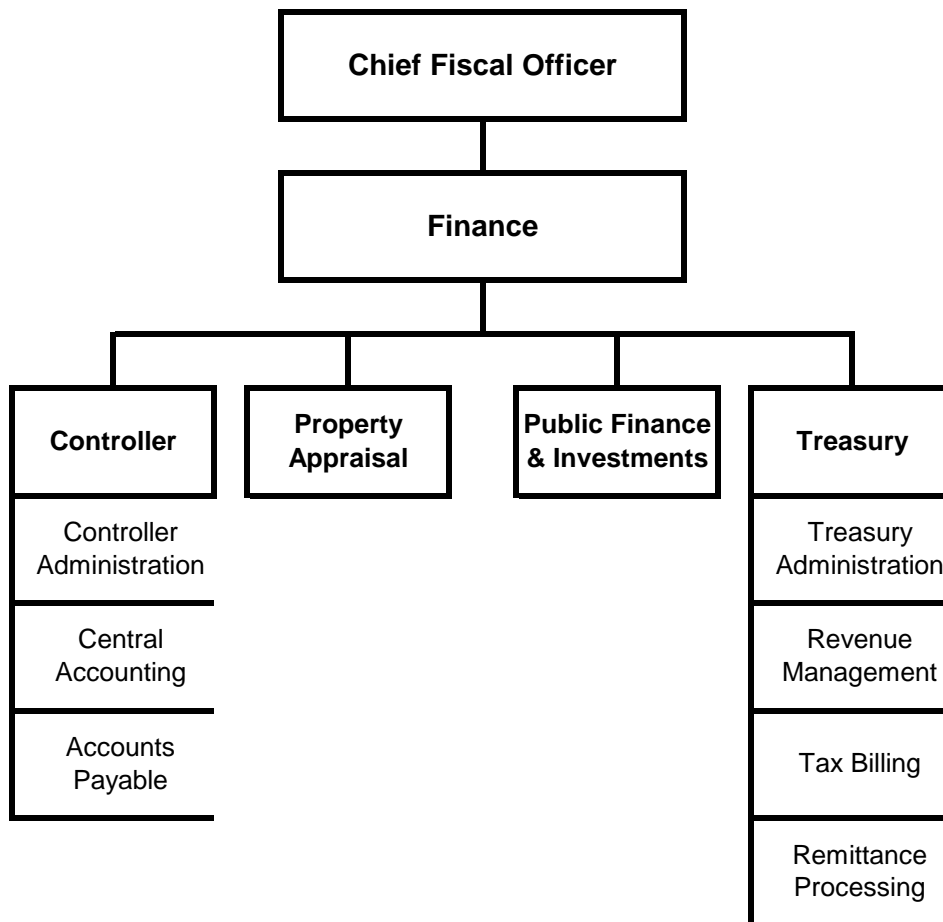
Chief Fiscal Officer

Finance

Controller

Controller Administration

Central Accounting

Accounts Payable

Property Appraisal

Public Finance & Investments

Treasury

Treasury Administration

Revenue Management

Tax Billing

Remittance Processing